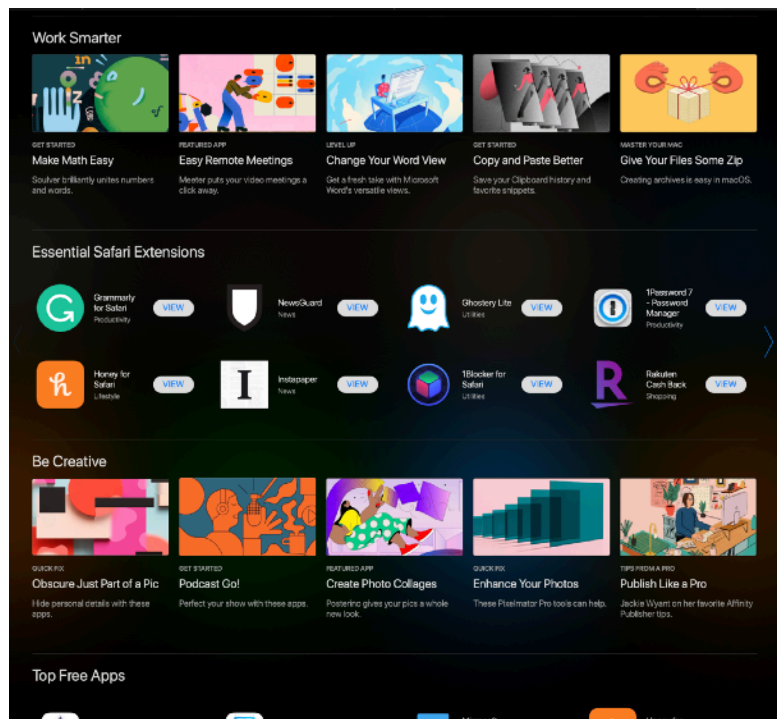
Work Smarter

GET STARTED
Make Math Easy
Soulver brilliantly unites numbers and words.

FEATURED APP
Easy Remote Meetings
Meeter puts your video meetings a click away.

LEVEL UP
Change Your Word View
Get a fresh take with Microsoft Word's versatile views.

GET STARTED
Copy and Paste Better
Save your Clipboard history and favorite snippets.

MASTER YOUR MAC
Give Your Files Some Zip
Creating archives is easy in macOS.

Essential Safari Extensions

Grammarly for Safari
Productivity
VIEW

NewsGuard
News
VIEW

Ghostery Lite
Utilities
VIEW

1Password 7 - Password Manager
Productivity
VIEW

Honey for Safari
Lifestyle
VIEW

Instapaper
News
VIEW

1Blocker for Safari
Utilities
VIEW

Rakuten Cash Back
Shopping
VIEW

Be Creative

QUICK FIX
Obscure Just Part of a Pic
Hide personal details with these apps.

GET STARTED
Podcast Go!
Perfect your show with these apps.

FEATURED APP
Create Photo Collages
Posterino gives your pics a whole new look.

QUICK FIX
Enhance Your Photos
These Pixelmator Pro tools can help.

TIPS FROM A PRO
Publish Like a Pro
Jackie Wyant on her favorite Affinity Publisher tips.

Top Free Apps